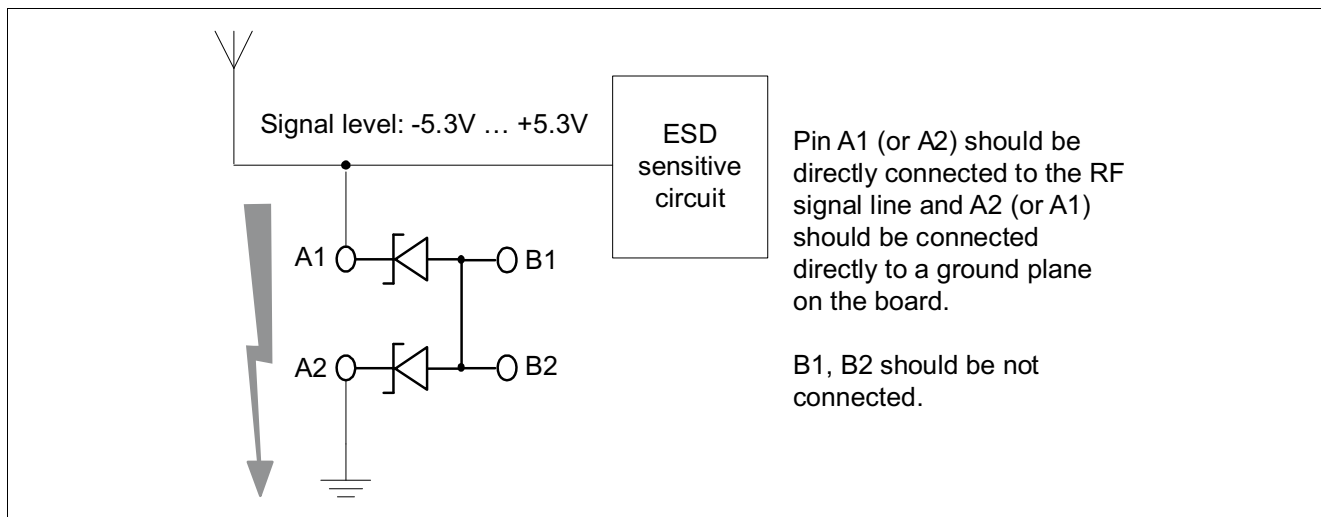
Signal level: -5.3V … +5.3V

ESD sensitive circuit

A1

B1

A2

B2

Pin A1 (or A2) should be directly connected to the RF signal line and A2 (or A1) should be connected directly to a ground plane on the board.

B1, B2 should be not connected.